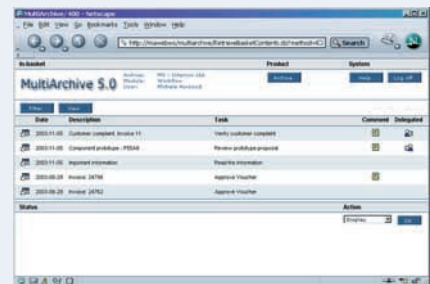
MultiArchive / 400 - Netscape

File Edit View Go Bookmarks Tools Window Help

http://maxebox/multiarchive/RetrieveBasketContents.do?method=C

Search

In-basket

MultiArchive 5.0

Archive: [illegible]
Module: Workflow
User: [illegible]

Product

Archive

System

Help

Log off

Filter

Clear

| Date | Description | Task | Comment | Delegated |
|---|---|---|---|---|
| 2003-11-05 | Customer complaint, Invoice 11 | Verify customer complaint | | |
| 2003-11-05 | Component prototype - PI5AB | Review prototype proposal | | |
| 2003-11-05 | Important information | Read the information | | |
| 2003-08-29 | Invoice: 24796 | Approve Voucher | | |
| 2003-08-29 | Invoice: 24752 | Approve Voucher | | |

Status

Action

Display

Go